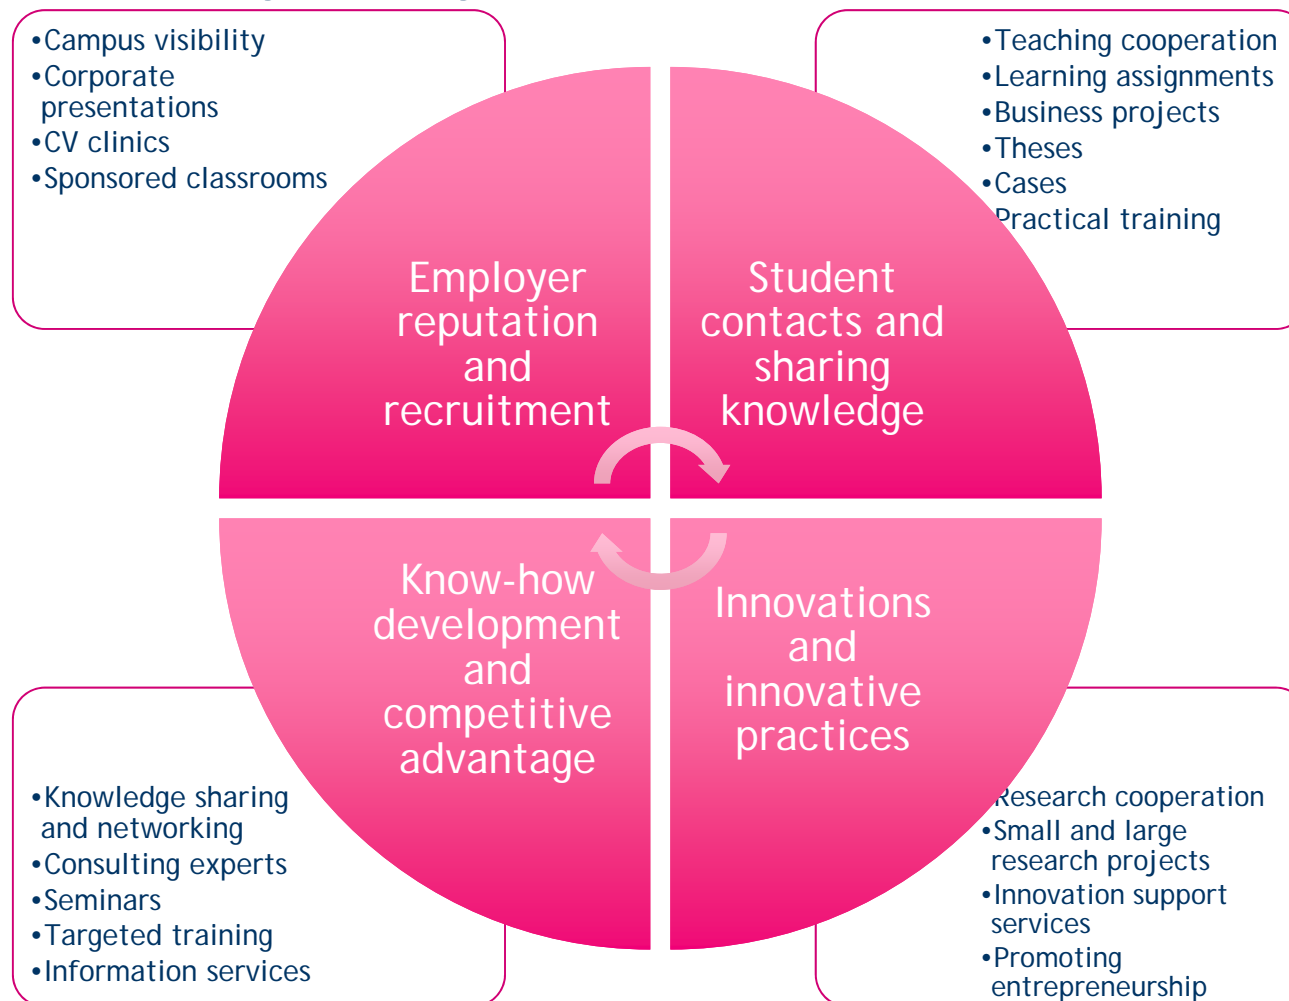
•Campus visibility
•Corporate presentations
•CV clinics
•Sponsored classrooms

•Teaching cooperation
•Learning assignments
•Business projects
•Theses
•Cases
Practical training

Employer reputation and recruitment

Student contacts and sharing knowledge

Know-how development and competitive advantage

Innovations and innovative practices

•Knowledge sharing and networking
•Consulting experts
•Seminars
•Targeted training
•Information services

Research cooperation
•Small and large research projects
•Innovation support services
•Promoting entrepreneurship